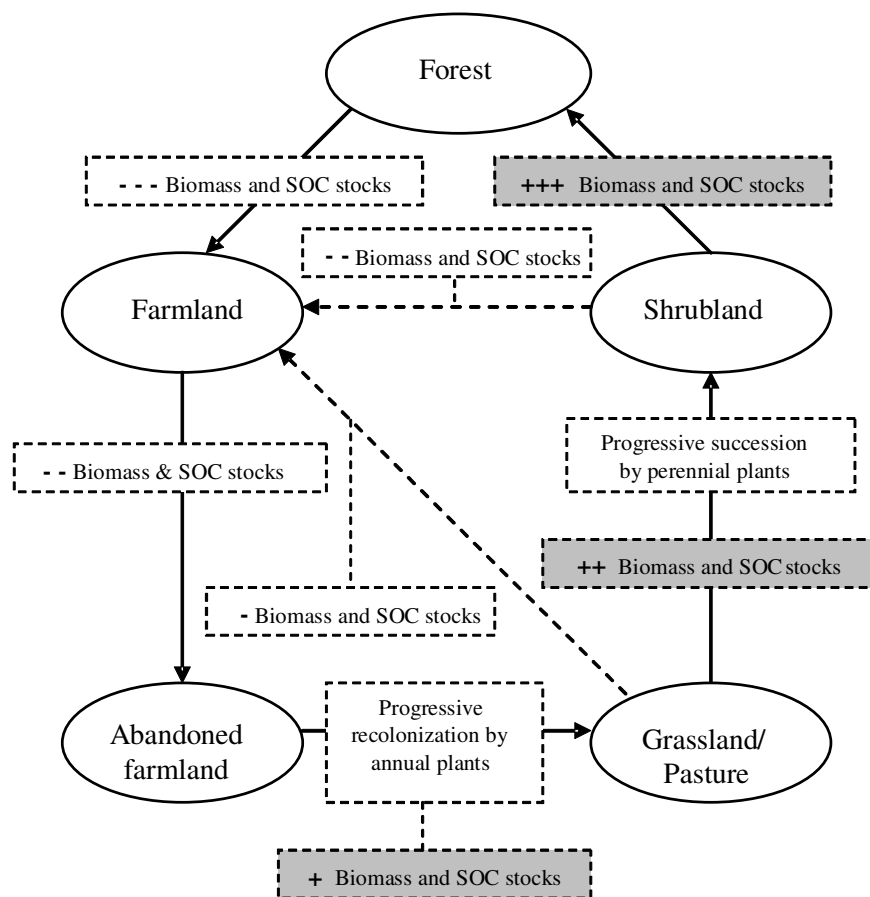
Forest

- - - Biomass and SOC stocks

+++ Biomass and SOC stocks

- - Biomass and SOC stocks

Farmland

Shrubland

- - Biomass & SOC stocks

Progressive succession by perennial plants

++ Biomass and SOC stocks

- Biomass and SOC stocks

Abandoned farmland

Progressive recolonization by annual plants

Grassland/ Pasture

+ Biomass and SOC stocks